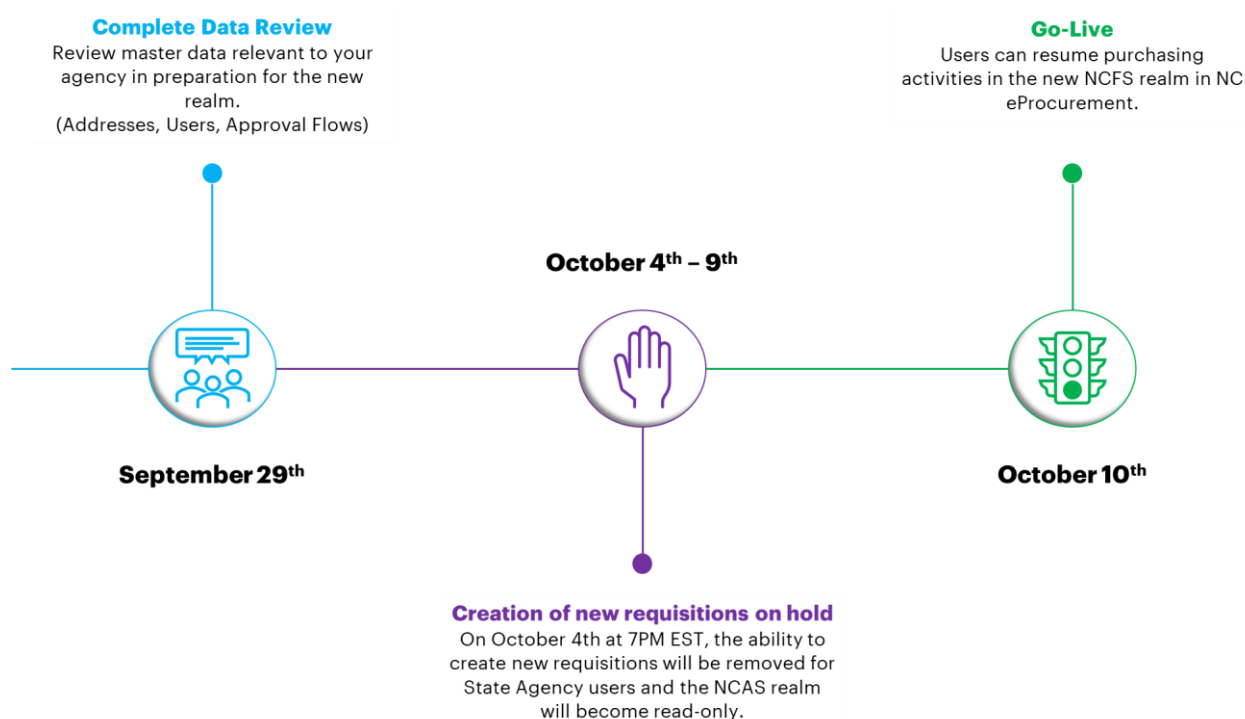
**Complete Data Review**
Review master data relevant to your agency in preparation for the new realm.
(Addresses, Users, Approval Flows)

**Go-Live**
Users can resume purchasing activities in the new NCFS realm in NC eProcurement.

**October 4$^{th}$ – 9$^{th}$**

**September 29$^{th}$**

**October 10$^{th}$**

**Creation of new requisitions on hold**
On October 4th at 7PM EST, the ability to create new requisitions will be removed for State Agency users and the NCAS realm will become read-only.